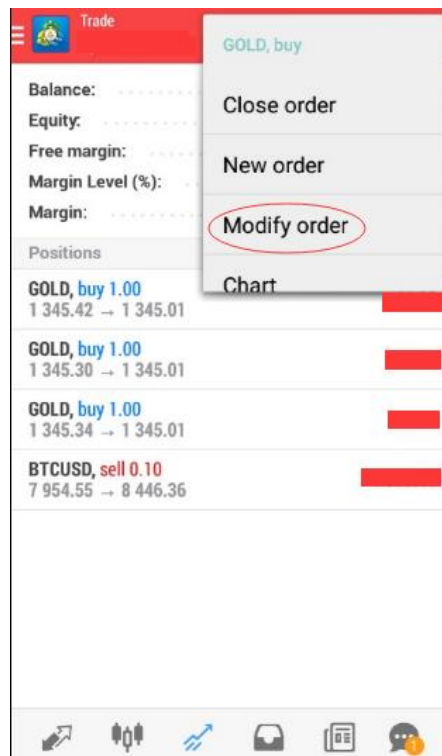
Trade

GOLD, buy

Close order

New order

Modify order

Chart

Balance:

Equity:

Free margin:

Margin Level (%):

Margin:

Positions

GOLD, buy 1.00
1 345.42 → 1 345.01

GOLD, buy 1.00
1 345.30 → 1 345.01

GOLD, buy 1.00
1 345.34 → 1 345.01

BTCUSD, sell 0.10
7 954.55 → 8 446.36